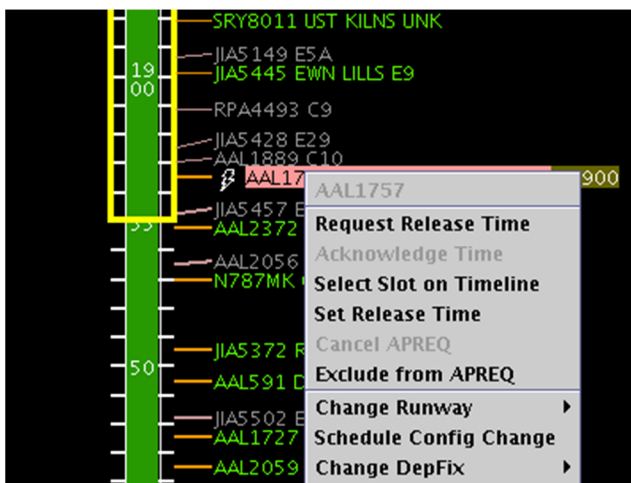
SRY8011 UST KILNS UNK
JIA5149 E5A
19
00
JIA5445 EWN LILLS E9
RPA4493 C9
JIA5428 E29
AAL1889 C10
AAL17 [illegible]
900
JIA5457 E
55
AAL2372
AAL2056
N787MK
50
JIA5372 R
AAL591 D
JIA5502 E
AAL1727
AAL2059

AAL1757
Request Release Time
Acknowledge Time
Select Slot on Timeline
Set Release Time
Cancel APREQ
Exclude from APREQ
Change Runway
Schedule Config Change
Change DepFix